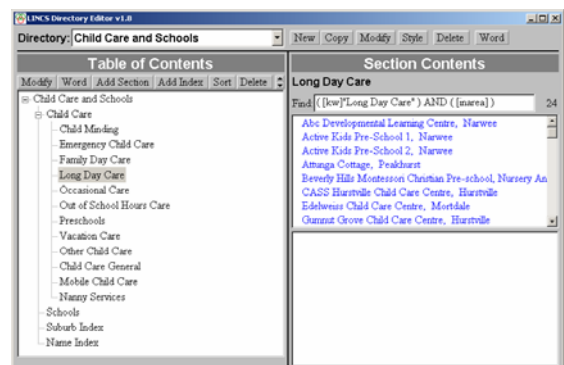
LINCS Directory Editor v1.0

Directory: Child Care and Schools

New Copy Modify Style Delete Word

Table of Contents

Modify Word Add Section Add Index Sort Delete

Child Care and Schools
Child Care
Child Minding
Emergency Child Care
Family Day Care
Long Day Care
Occasional Care
Out of School Hours Care
Preschools
Vacation Care
Other Child Care
Child Care General
Mobile Child Care
Nanny Services
Schools
Suburb Index
Name Index

Section Contents

Long Day Care

Find: ( [kw]"Long Day Care" ) AND ( [marea] ) 24

Abc Developmental Learning Centre, Narwee
Active Kids Pre-School 1, Narwee
Active Kids Pre-School 2, Narwee
Attunga Cottage, Peakhurst
Beverly Hills Montessori Christian Pre-school, Nursery An
CASS Hurstville Child Care Centre, Hurstville
Edelweiss Child Care Centre, Mortdale
Gumnut Grove Child Care Centre, Hurstville